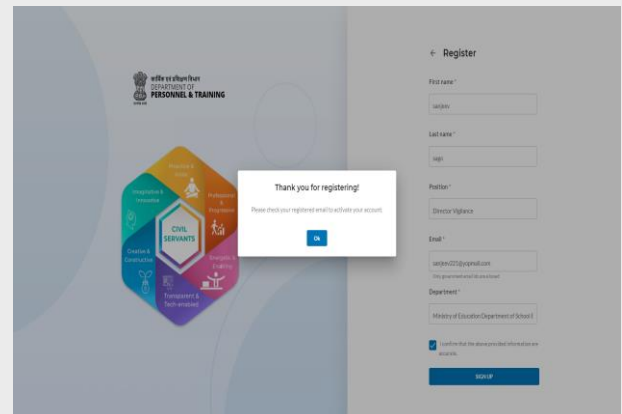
कार्मिक एवं प्रशिक्षण विभाग
DEPARTMENT OF
PERSONNEL & TRAINING

Proactive & Inclusive
Professional & Progressive
Energetic & Enabling
Transparent & Tech-enabled
Creative & Constructive
Imaginative & Innovative
CIVIL SERVANTS

← Register

First name *
sanjeev

Last name *
sago

Position *
Director Vigilance

Email *
sanjeev223@yopmail.com
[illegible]

Department *
Ministry of Education Department of School E

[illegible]

SIGN UP

Thank you for registering!

Please check your registered email to activate your account.

Ok